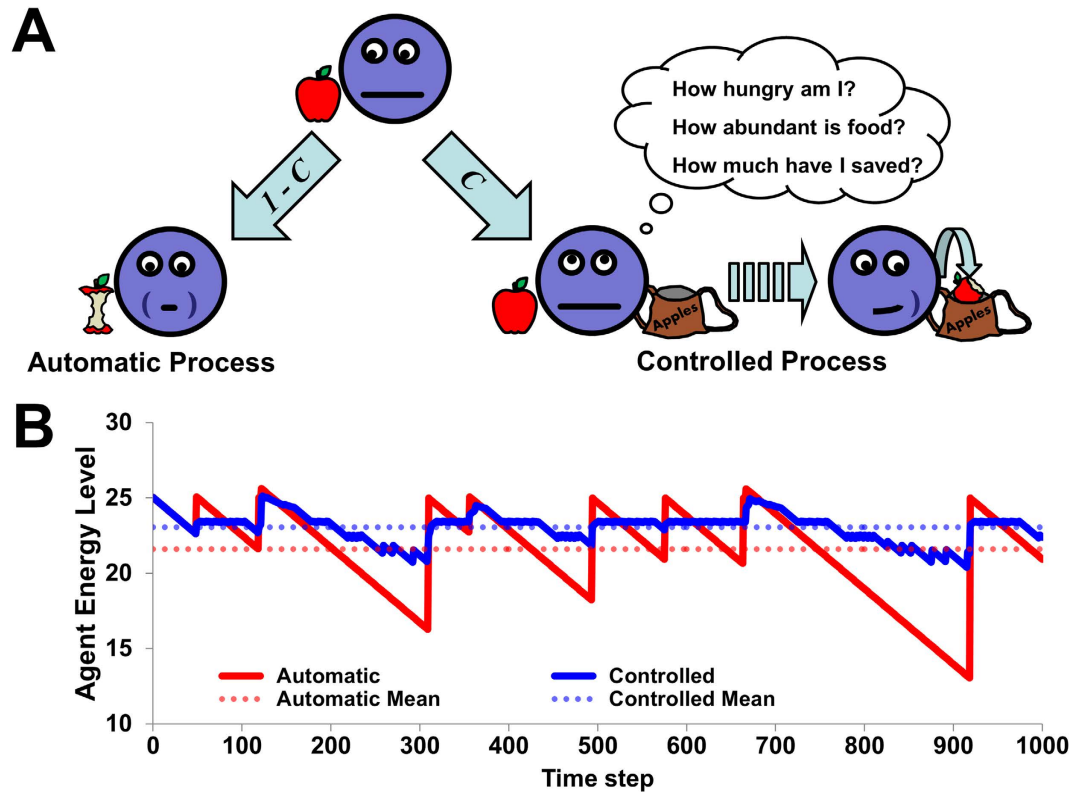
A

How hungry am I?
How abundant is food?
How much have I saved?

$1-C$

$C$

Apples

Apples

Automatic Process

Controlled Process

B

Agent Energy Level

30
25
20
15
10

0 100 200 300 400 500 600 700 800 900 1000

Time step

Automatic
Automatic Mean
Controlled
Controlled Mean